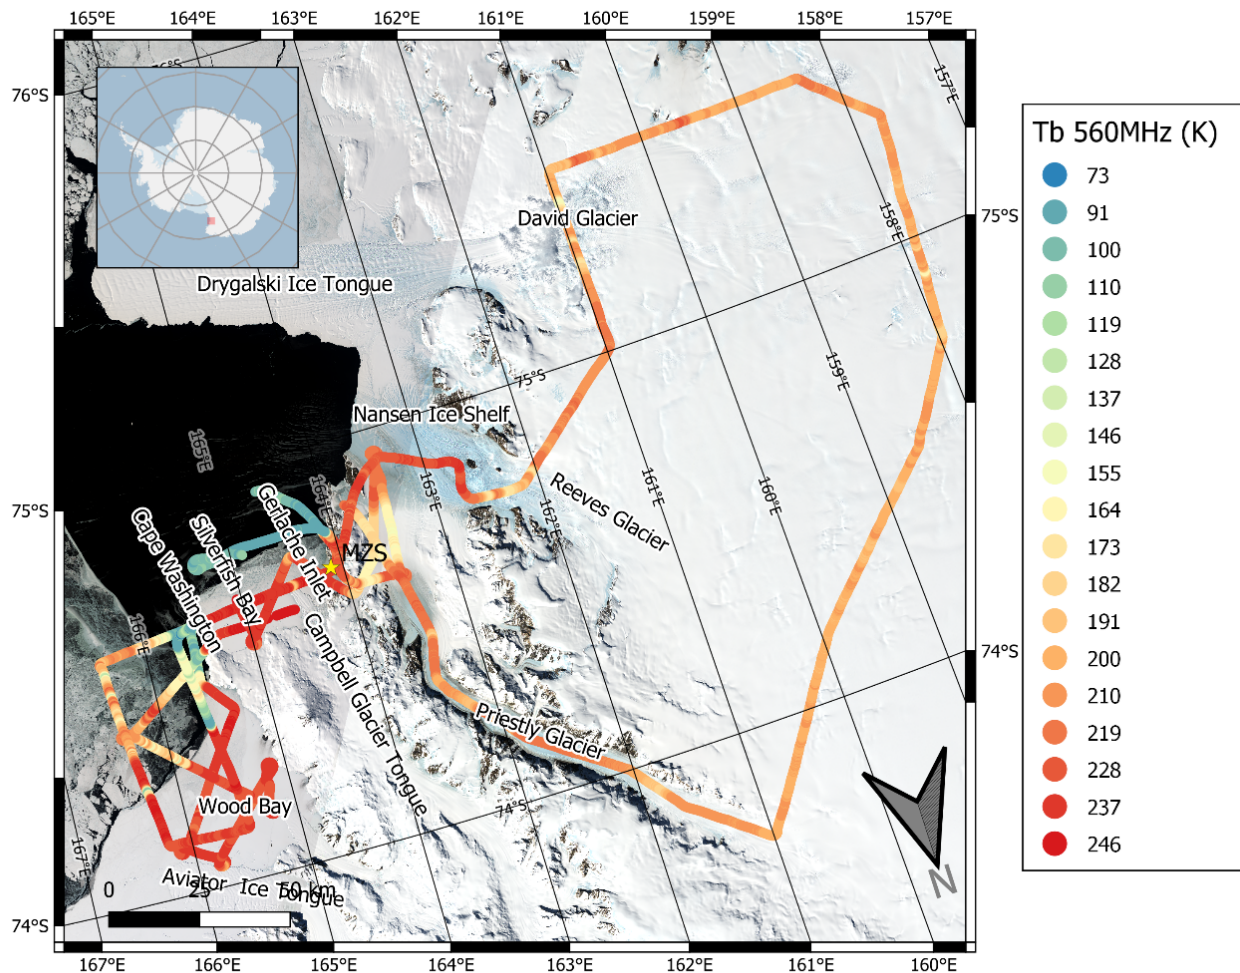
165°E 164°E 163°E 162°E 161°E 160°E 159°E 158°E 157°E

76°S
75°S
75°S
74°S
74°S

157°E
158°E
159°E
160°E
161°E
162°E
163°E
164°E
165°E
166°E
167°E

75°S
74°S

David Glacier
Drygalski Ice Tongue
Nansen Ice Shelf
Reeves Glacier
Gerlache Inlet
Silverfish Bay
Cape Washington
MZS
Campbell Glacier Tongue
Priestly Glacier
Wood Bay
Aviator Ice Tongue

0 25 50 km

N

167°E 166°E 165°E 164°E 163°E 162°E 161°E 160°E

Tb 560MHz (K)
73
91
100
110
119
128
137
146
155
164
173
182
191
200
210
219
228
237
246